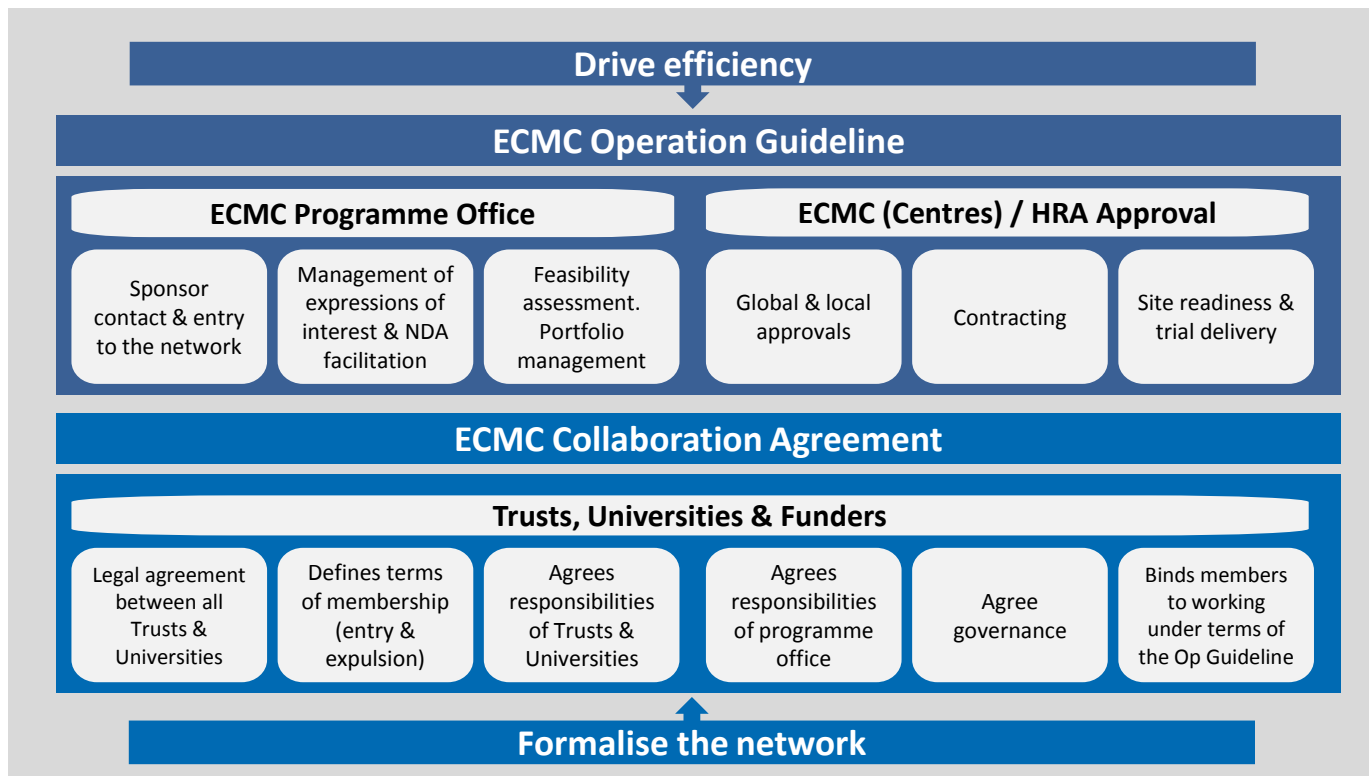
Drive efficiency

ECMC Operation Guideline

ECMC Programme Office

Sponsor contact & entry to the network

Management of expressions of interest & NDA facilitation

Feasibility assessment. Portfolio management

ECMC (Centres) / HRA Approval

Global & local approvals

Contracting

Site readiness & trial delivery

ECMC Collaboration Agreement

Trusts, Universities & Funders

Legal agreement between all Trusts & Universities

Defines terms of membership (entry & expulsion)

Agrees responsibilities of Trusts & Universities

Agrees responsibilities of programme office

Agree governance

Binds members to working under terms of the Op Guideline

Formalise the network